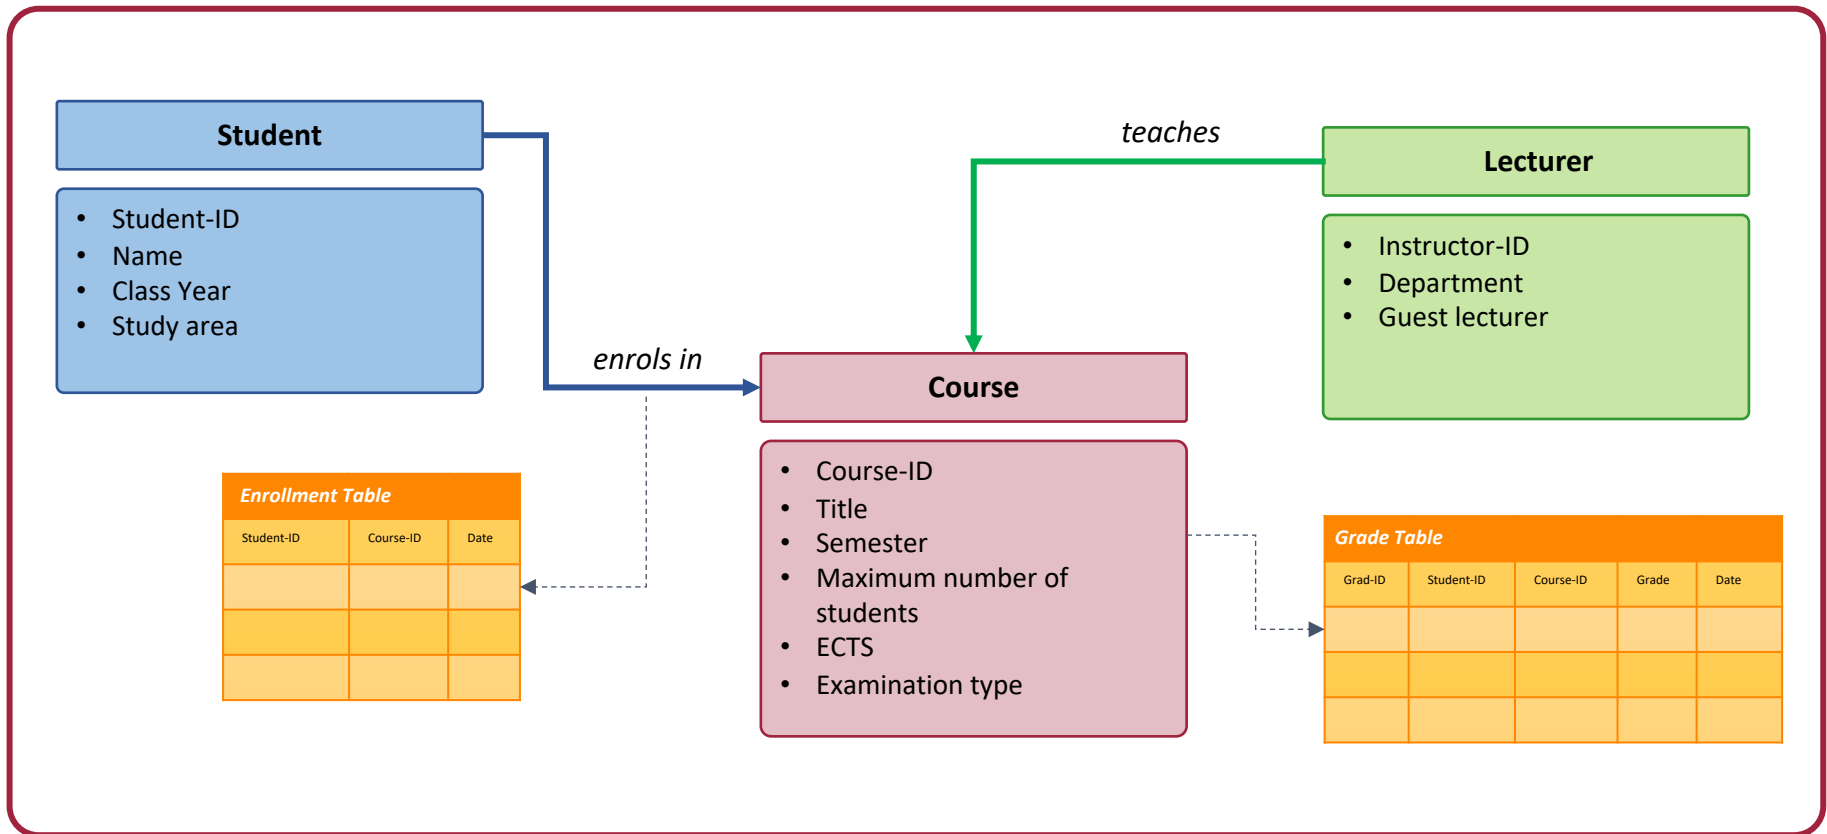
Student

- Student-ID
- Name
- Class Year
- Study area

teaches

Lecturer

- Instructor-ID
- Department
- Guest lecturer

enrols in

Course

- Course-ID
- Title
- Semester
- Maximum number of students
- ECTS
- Examination type

Enrollment Table

| Student-ID | Course-ID | Date |
|---|---|---|
| | | |
| | | |
| | | |

Grade Table

| Grad-ID | Student-ID | Course-ID | Grade | Date |
|---|---|---|---|---|
| | | | | |
| | | | | |
| | | | | |